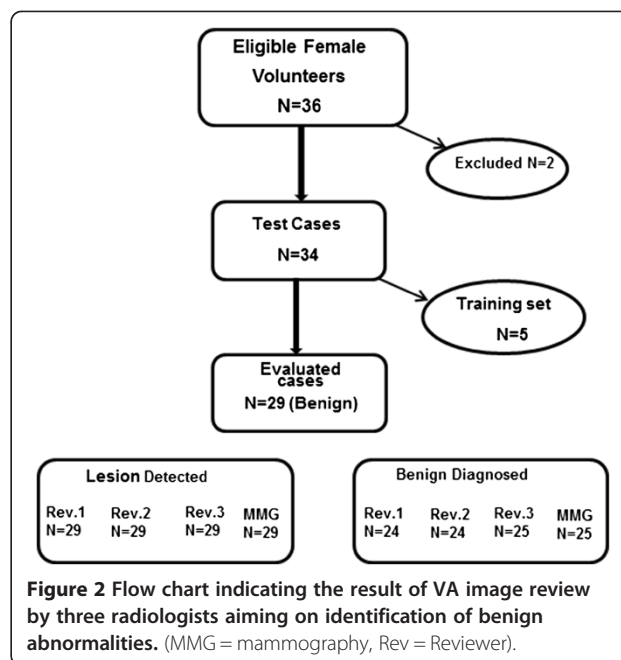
Eligible Female Volunteers
N=36

Excluded N=2

Test Cases
N=34

Training set
N=5

Evaluated cases
N=29 (Benign)

Lesion Detected

| Rev.1 | Rev.2 | Rev.3 | MMG |
|---|---|---|---|
| N=29 | N=29 | N=29 | N=29 |

Benign Diagnosed

| Rev.1 | Rev.2 | Rev.3 | MMG |
|---|---|---|---|
| N=24 | N=24 | N=25 | N=25 |

**Figure 2 Flow chart indicating the result of VA image review by three radiologists aiming on identification of benign abnormalities.** (MMG = mammography, Rev = Reviewer).